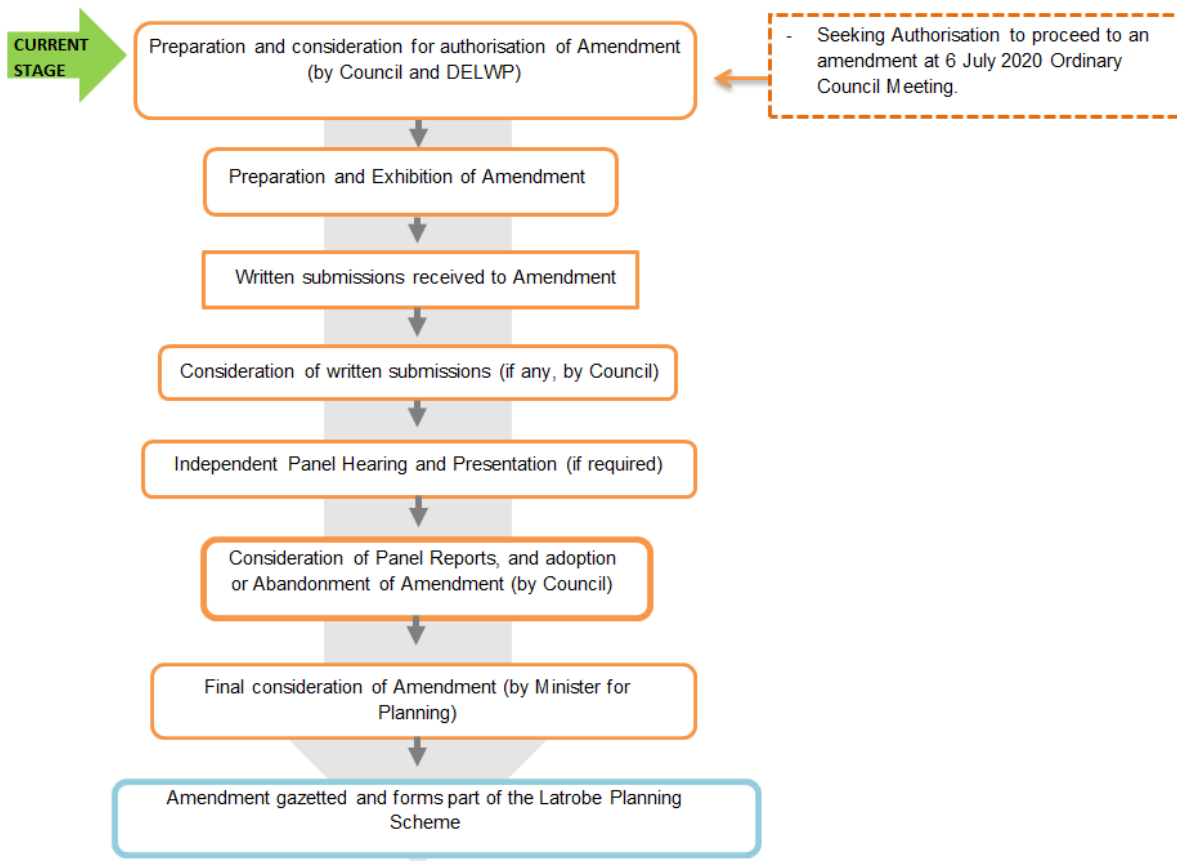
CURRENT STAGE

Preparation and consideration for authorisation of Amendment (by Council and DELWP)

- Seeking Authorisation to proceed to an amendment at 6 July 2020 Ordinary Council Meeting.

Preparation and Exhibition of Amendment

Written submissions received to Amendment

Consideration of written submissions (if any, by Council)

Independent Panel Hearing and Presentation (if required)

Consideration of Panel Reports, and adoption or Abandonment of Amendment (by Council)

Final consideration of Amendment (by Minister for Planning)

Amendment gazetted and forms part of the Latrobe Planning Scheme